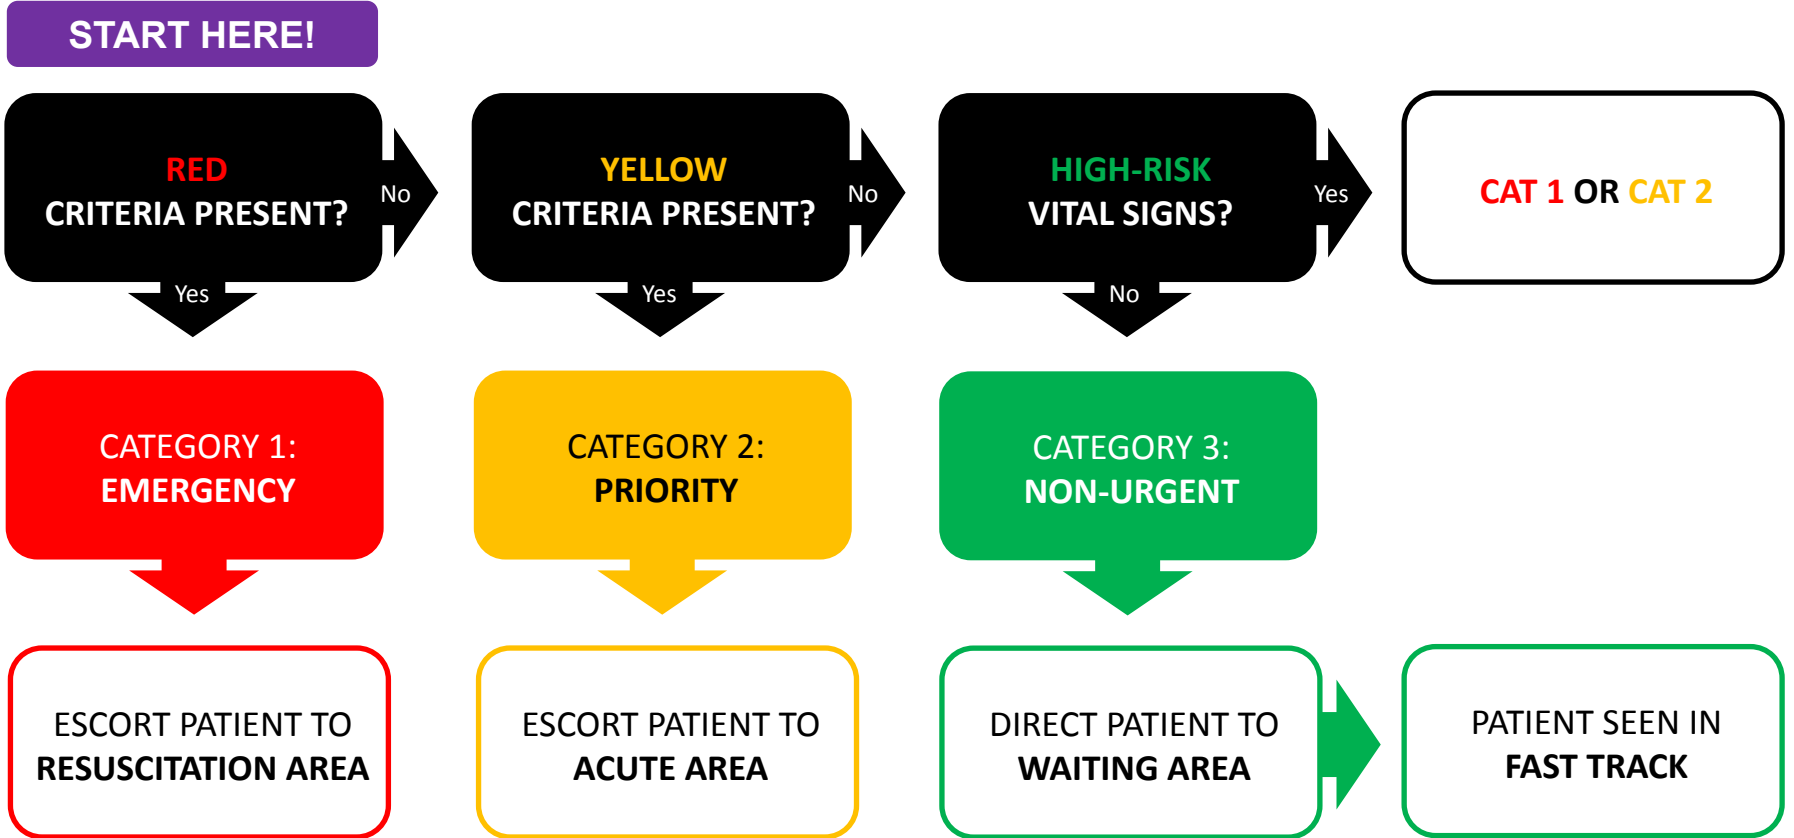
START HERE!

RED
CRITERIA PRESENT?

No

Yes

YELLOW
CRITERIA PRESENT?

No

Yes

HIGH-RISK
VITAL SIGNS?

Yes

No

CAT 1 OR CAT 2

CATEGORY 1:
EMERGENCY

CATEGORY 2:
PRIORITY

CATEGORY 3:
NON-URGENT

ESCORT PATIENT TO
RESUSCITATION AREA

ESCORT PATIENT TO
ACUTE AREA

DIRECT PATIENT TO
WAITING AREA

PATIENT SEEN IN
FAST TRACK